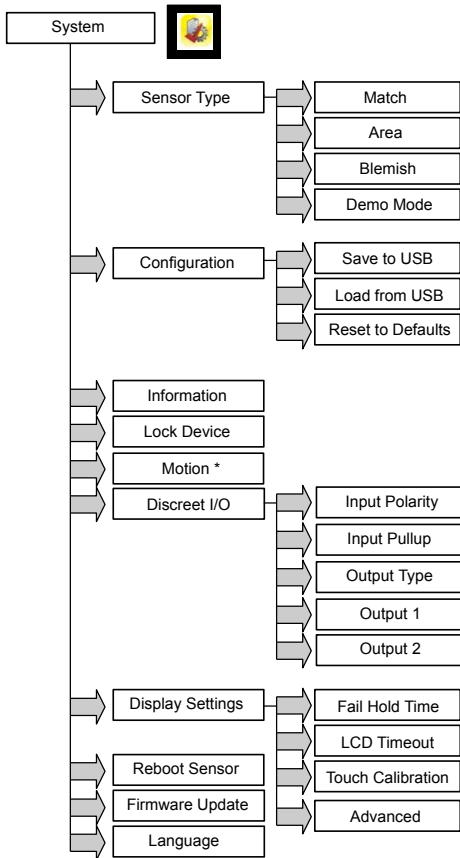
System

Sensor Type

Match

Area

Blemish

Demo Mode

Configuration

Save to USB

Load from USB

Reset to Defaults

Information

Lock Device

Motion *

Discreet I/O

Input Polarity

Input Pullup

Output Type

Output 1

Output 2

Display Settings

Fail Hold Time

LCD Timeout

Touch Calibration

Advanced

Reboot Sensor

Firmware Update

Language